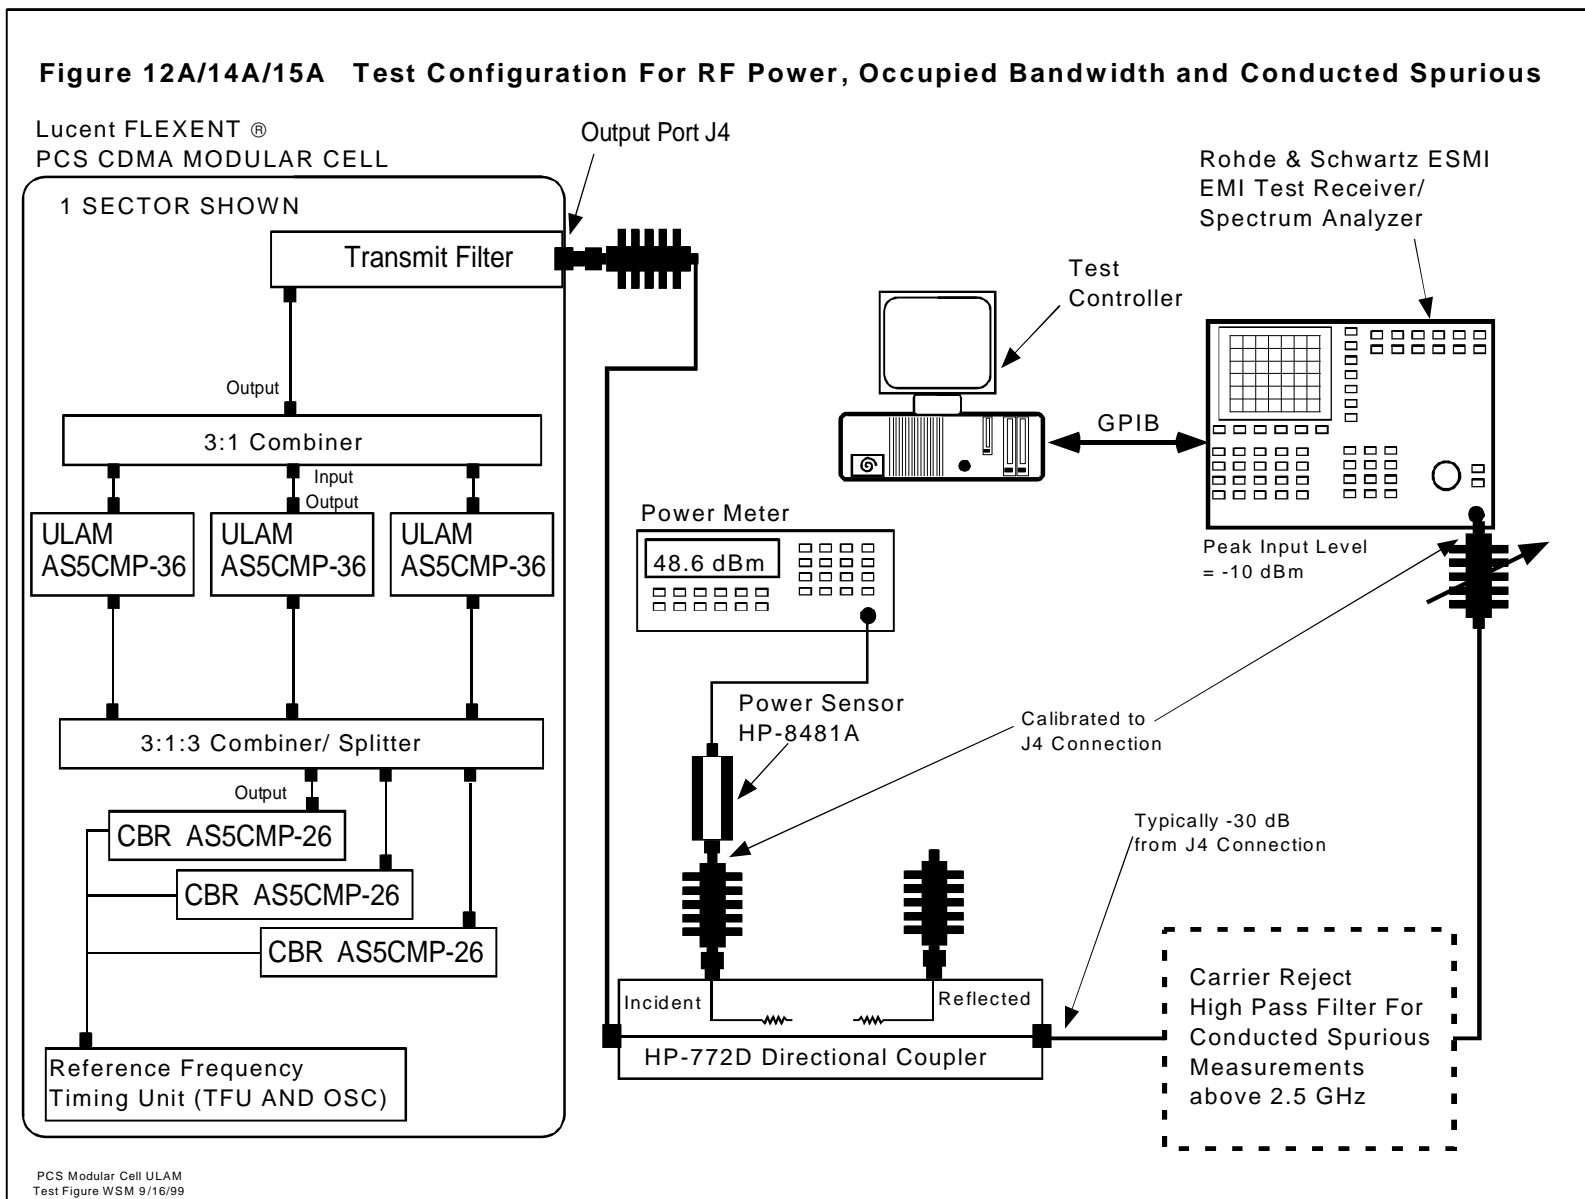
Figure 12A/14A/15A Test Configuration For RF Power, Occupied Bandwidth and Conducted Spurious

Lucent FLEXENT ®
PCS CDMA MODULAR CELL

Output Port J4

Rohde & Schwartz ESMI
EMI Test Receiver/
Spectrum Analyzer

1 SECTOR SHOWN

Transmit Filter

Test
Controller

Output

3:1 Combiner

GPIB

Input
Output

ULAM
AS5CMP-36

ULAM
AS5CMP-36

ULAM
AS5CMP-36

Power Meter

48.6 dBm

Peak Input Level
= -10 dBm

Power Sensor
HP-8481A

Calibrated to
J4 Connection

3:1:3 Combiner/ Splitter

Output

CBR AS5CMP-26

CBR AS5CMP-26

CBR AS5CMP-26

Typically -30 dB
from J4 Connection

Incident

Reflected

Carrier Reject
High Pass Filter For
Conducted Spurious
Measurements
above 2.5 GHz

HP-772D Directional Coupler

Reference Frequency
Timing Unit (TFU AND OSC)

PCS Modular Cell ULAM
Test Figure WSM 9/16/99